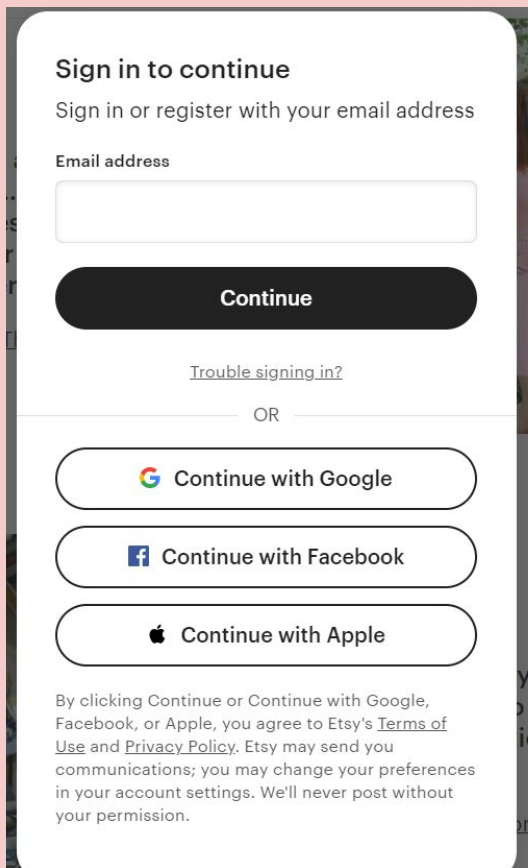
Sign in to continue

Sign in or register with your email address

Email address

Continue

Trouble signing in?

OR

Continue with Google

Continue with Facebook

Continue with Apple

By clicking Continue or Continue with Google, Facebook, or Apple, you agree to Etsy's Terms of Use and Privacy Policy. Etsy may send you communications; you may change your preferences in your account settings. We'll never post without your permission.